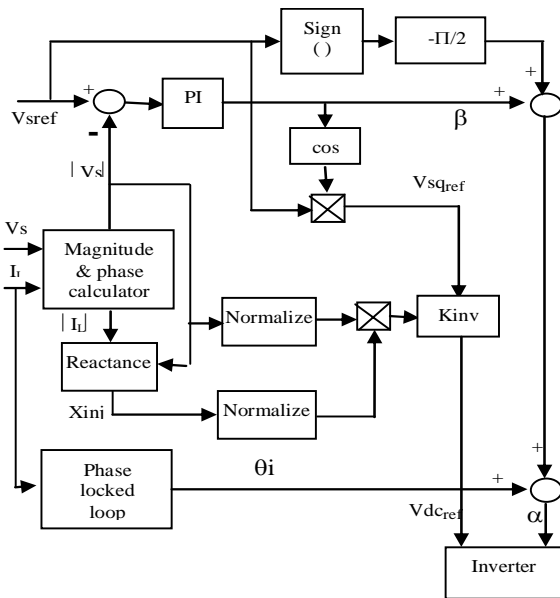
Sign
()

-Π/2

+

+

Vsref

PI

+

β

-

cos

| Vs|

Vsq$_{ref}$

Vs

Magnitude & phase calculator

I$_{l}$

| I$_{L}$|

Normalize

Kinv

Reactance

Xinj

Normalize

+

Phase locked loop

θi

+

Vdc$_{ref}$

α

Inverter